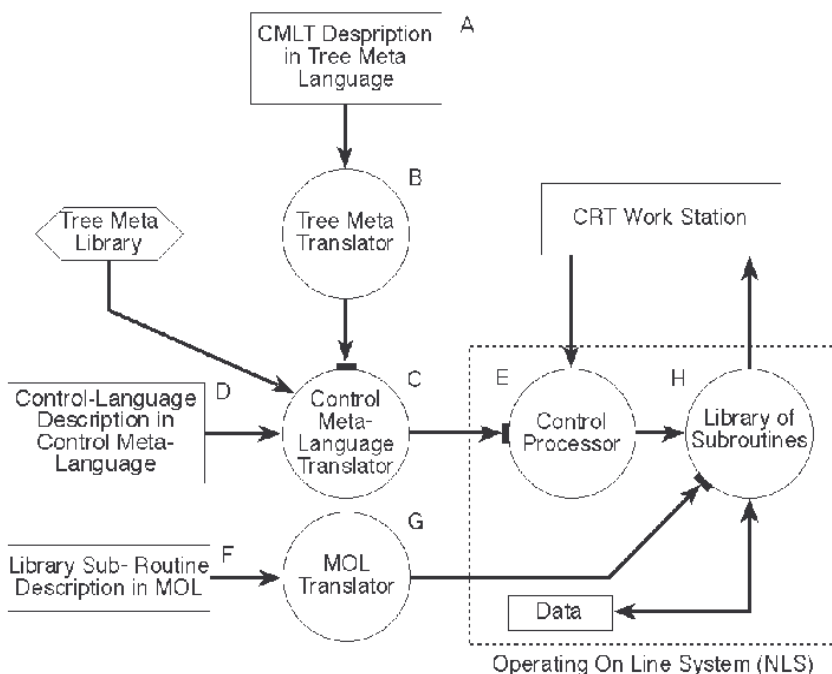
CMLT Despription in Tree Meta Language

A

B

Tree Meta Translator

Tree Meta Library

CRT Work Station

Control-Language Description in Control Meta-Language

D

Control Meta-Language Translator

C

E

Control Processor

H

Library of Subroutines

G

Library Sub- Routine Description in MOL

F

MOL Translator

Data

Operating On Line System (NLS)